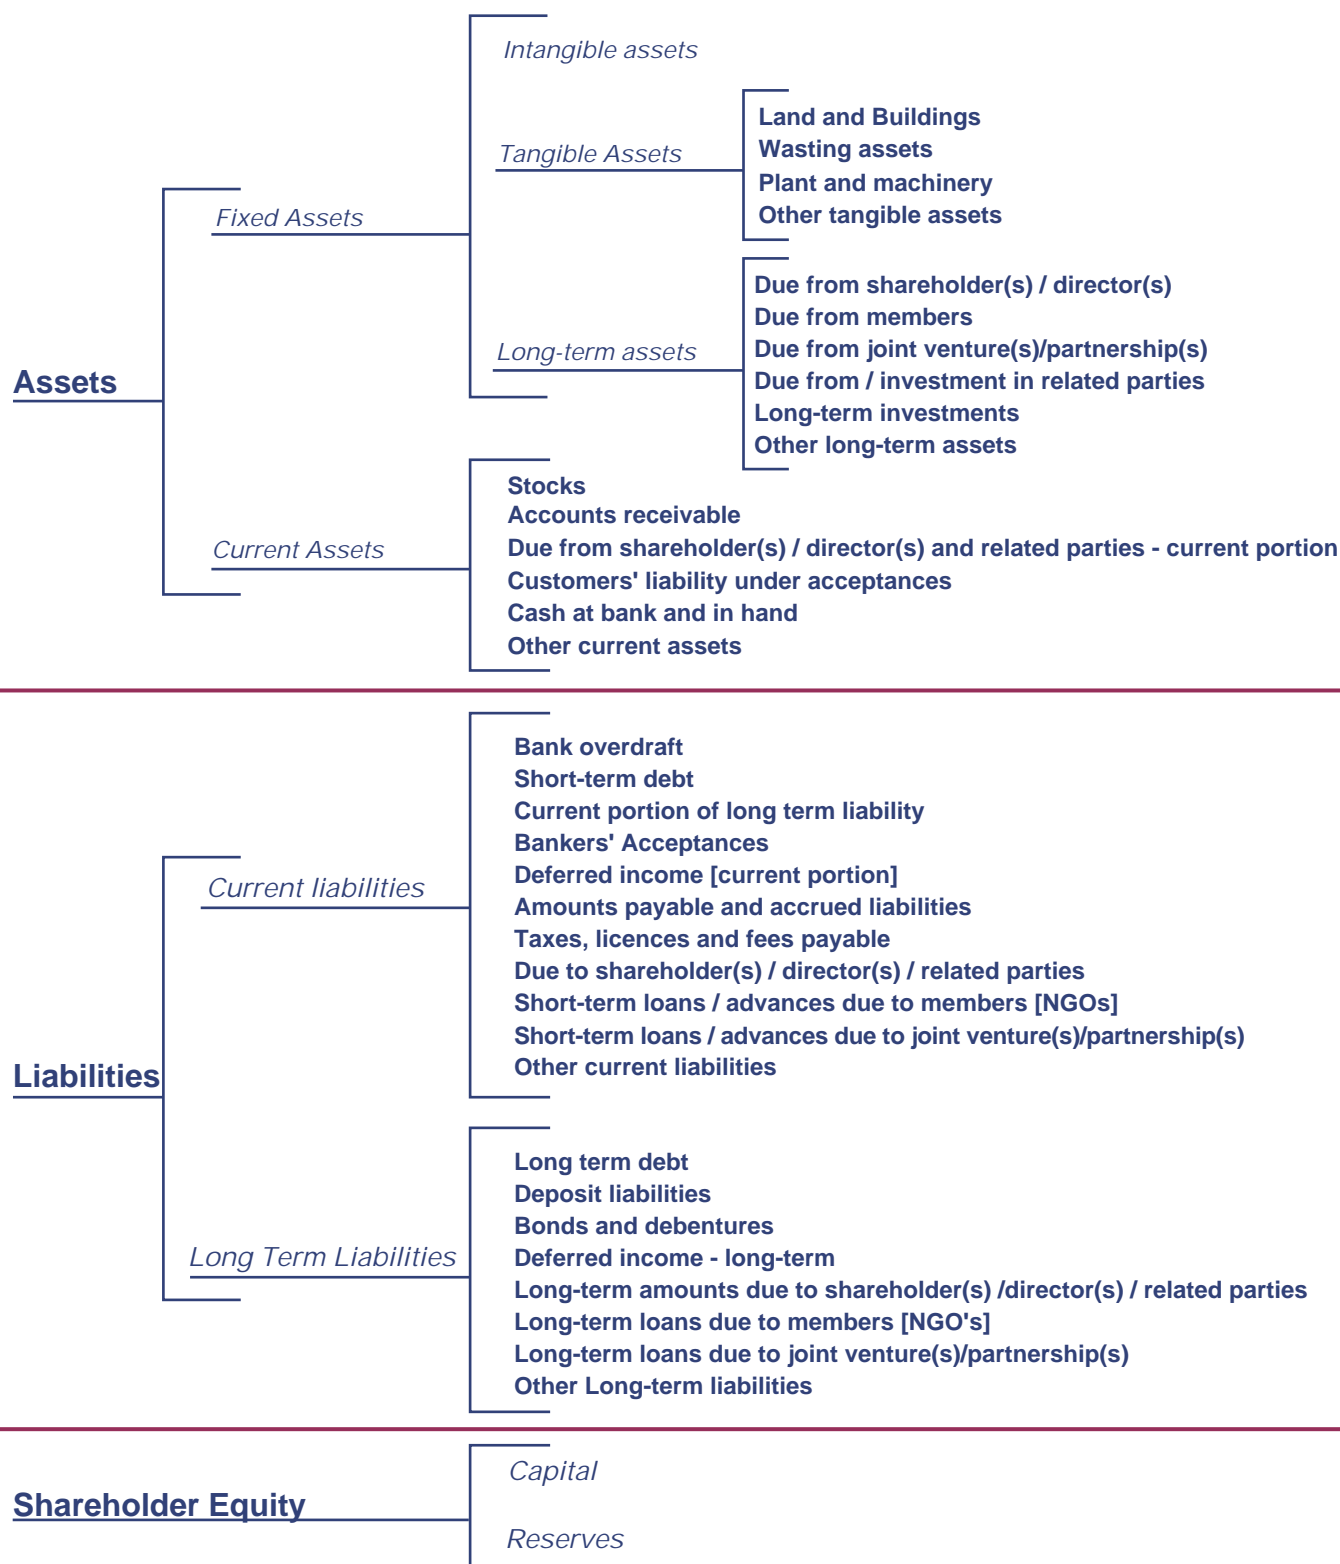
Intangible assets

Tangible Assets

Land and Buildings
Wasting assets
Plant and machinery
Other tangible assets

Fixed Assets

Due from shareholder(s) / director(s)
Due from members
Due from joint venture(s)/partnership(s)
Due from / investment in related parties
Long-term investments
Other long-term assets

Long-term assets

Assets

Current Assets

Stocks
Accounts receivable
Due from shareholder(s) / director(s) and related parties - current portion
Customers' liability under acceptances
Cash at bank and in hand
Other current assets

Current liabilities

Bank overdraft
Short-term debt
Current portion of long term liability
Bankers' Acceptances
Deferred income [current portion]
Amounts payable and accrued liabilities
Taxes, licences and fees payable
Due to shareholder(s) / director(s) / related parties
Short-term loans / advances due to members [NGOs]
Short-term loans / advances due to joint venture(s)/partnership(s)
Other current liabilities

Liabilities

Long Term Liabilities

Long term debt
Deposit liabilities
Bonds and debentures
Deferred income - long-term
Long-term amounts due to shareholder(s) /director(s) / related parties
Long-term loans due to members [NGO's]
Long-term loans due to joint venture(s)/partnership(s)
Other Long-term liabilities

Shareholder Equity

Capital

Reserves